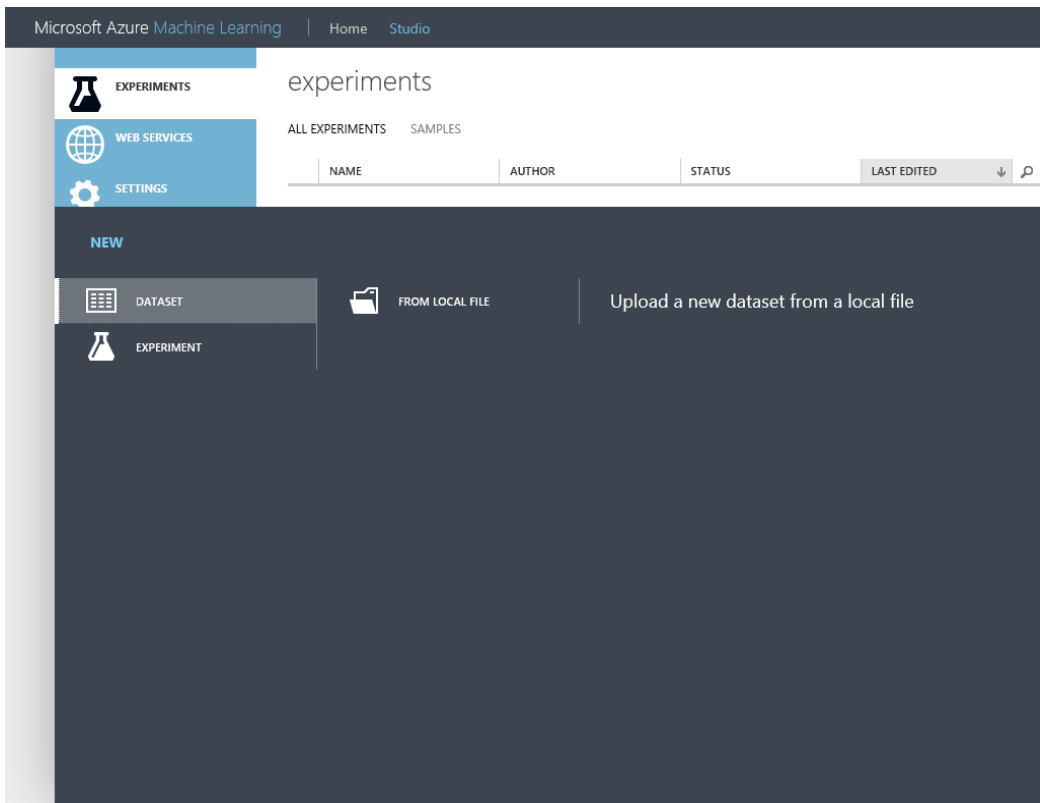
Microsoft Azure Machine Learning | Home Studio

EXPERIMENTS
WEB SERVICES
SETTINGS

experiments

ALL EXPERIMENTS SAMPLES

| NAME | AUTHOR | STATUS | LAST EDITED |
|---|---|---|---|

NEW

DATASET
EXPERIMENT

FROM LOCAL FILE

Upload a new dataset from a local file